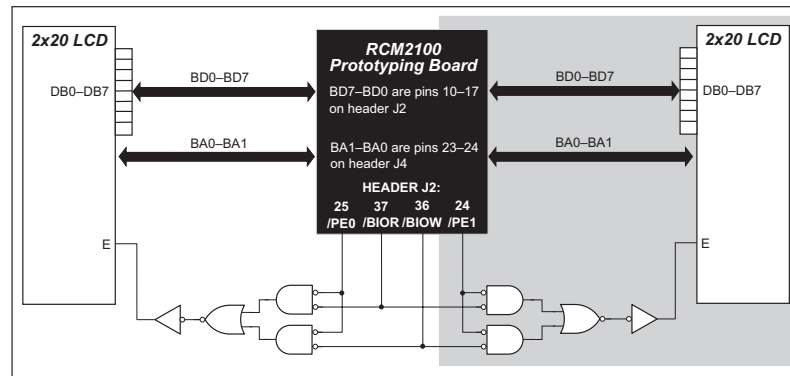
2x20 LCD

DB0–DB7

E

BD0–BD7

BA0–BA1

RCM2100 Prototyping Board

BD7–BD0 are pins 10–17 on header J2

BA1–BA0 are pins 23–24 on header J4

HEADER J2:

25 /PE0

37 /BIOR

36 /BIOW

24 /PE1

BD0–BD7

BA0–BA1

2x20 LCD

DB0–DB7

E